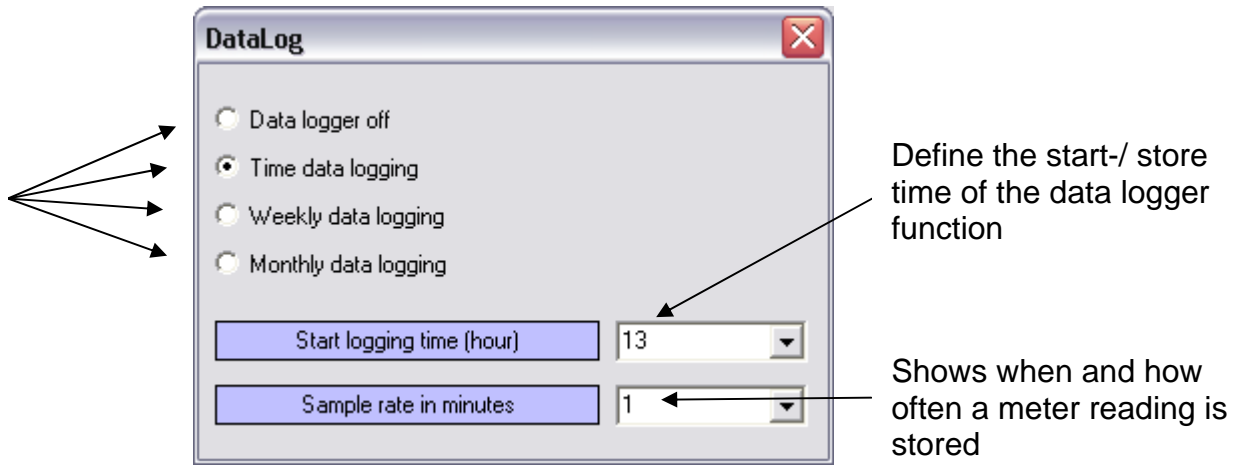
DataLog

Data logger off

Time data logging

Weekly data logging

Monthly data logging

Start logging time (hour)

13

Sample rate in minutes

1

Define the start-/ store time of the data logger function

Shows when and how often a meter reading is stored